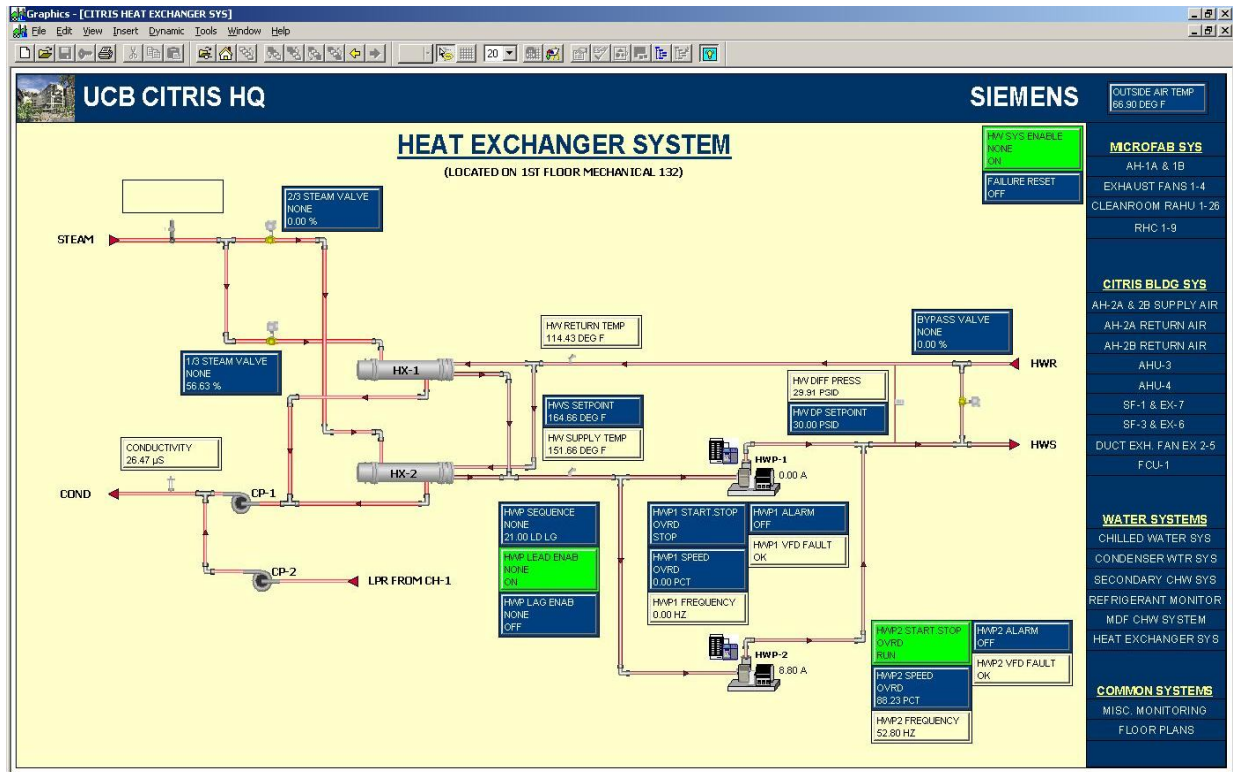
Graphics - [CITRIS HEAT EXCHANGER SYS]

File Edit View Insert Dynamic Tools Window Help

20

UCB CITRIS HQ

SIEMENS

OUTSIDE AIR TEMP
66.90 DEG F

HEAT EXCHANGER SYSTEM

(LOCATED ON 1ST FLOOR MECHANICAL 132)

HW SYS ENABLE
NONE
ON

FAILURE RESET
OFF

MICROFAB SYS
AH-1A & 1B
EXHAUST FANS 1-4
CLEANROOM RAHU 1-26
RHC 1-9

CITRIS BLDG SYS
AH-2A & 2B SUPPLY AIR
AH-2A RETURN AIR
AH-2B RETURN AIR
AHU-3
AHU-4
SF-1 & EX-7
SF-3 & EX-6
DUCT EXH. FAN EX 2-5
FCU-1

WATER SYSTEMS
CHILLED WATER SYS
CONDENSER WTR SYS
SECONDARY CHW SYS
REFRIGERANT MONITOR
MDF CHW SYSTEM
HEAT EXCHANGER SYS

COMMON SYSTEMS
MISC. MONITORING
FLOOR PLANS

2/3 STEAM VALVE
NONE
0.00 %

STEAM

1/3 STEAM VALVE
NONE
56.63 %

HW RETURN TEMP
114.43 DEG F

BYPASS VALVE
NONE
0.00 %

HWR

HX-1

HW DIFF PRESS
29.91 PSID

HW DP SETPOINT
30.00 PSID

HWS SETPOINT
164.66 DEG F

HW SUPPLY TEMP
151.66 DEG F

HWS

CONDUCTIVITY
26.47 µS

HX-2

HWP-1
0.00 A

COND

CP-1

HWP SEQUENCE
NONE
21.00 LD LG

HWP1 START.STOP
OVRD
STOP

HWP1 ALARM
OFF

HWP1 VFD FAULT
OK

HWP LEAD ENAB
NONE
ON

HWP1 SPEED
OVRD
0.00 PCT

CP-2

LPR FROM CH-1

HWP LAG ENAB
NONE
OFF

HWP1 FREQUENCY
0.00 HZ

HWP-2
8.80 A

HWP2 START.STOP
OVRD
RUN

HWP2 ALARM
OFF

HWP2 VFD FAULT
OK

HWP2 SPEED
OVRD
88.23 PCT

HWP2 FREQUENCY
52.80 HZ